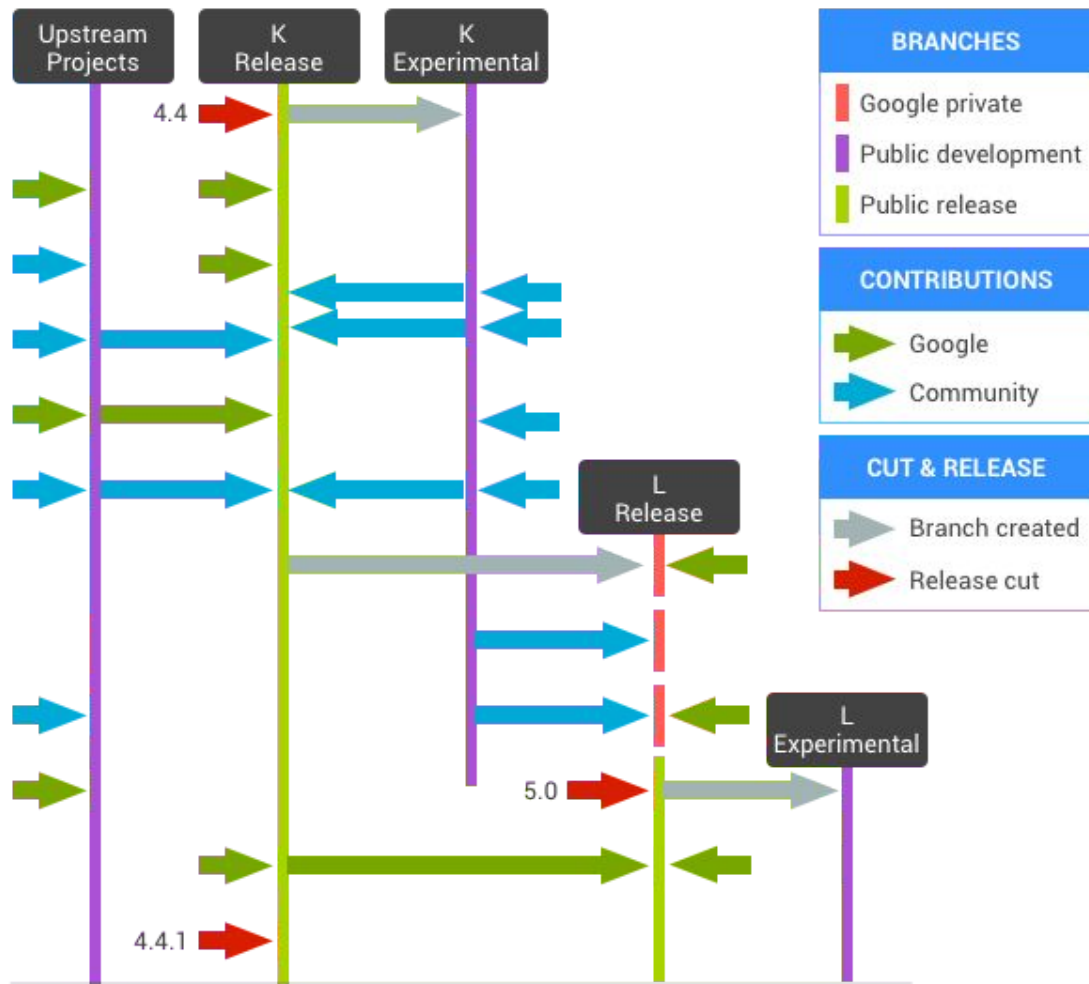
Upstream Projects

K Release

K Experimental

4.4

L Release

L Experimental

5.0

4.4.1

BRANCHES

Google private

Public development

Public release

CONTRIBUTIONS

Google

Community

CUT & RELEASE

Branch created

Release cut